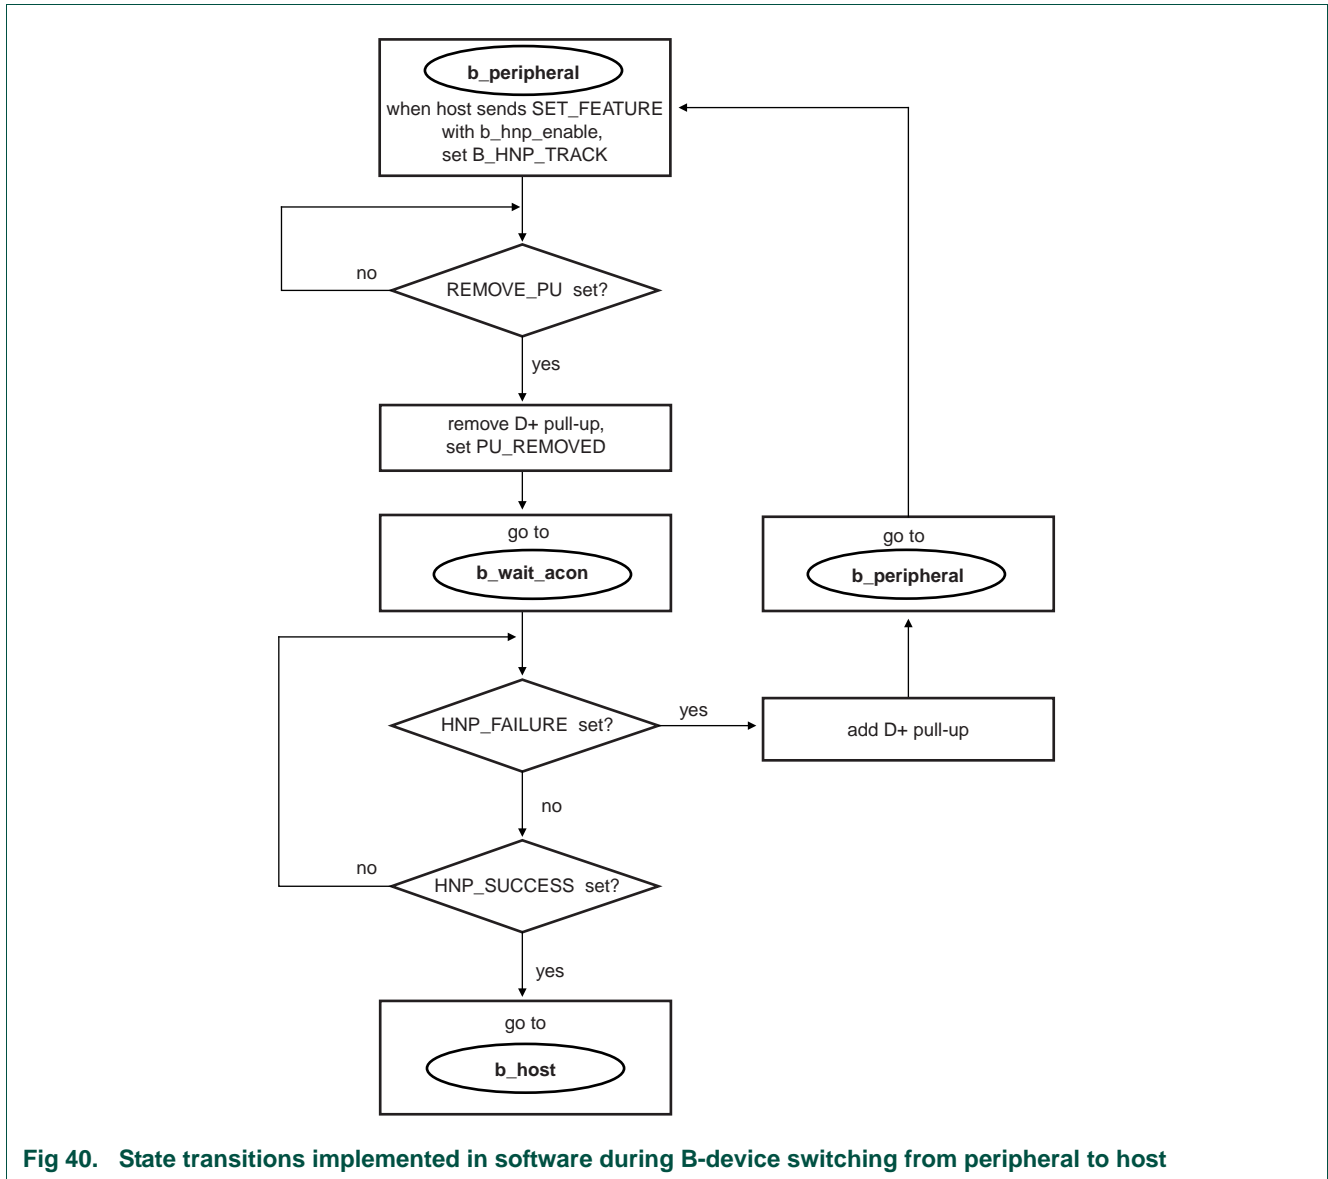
b_peripheral

when host sends SET_FEATURE with b_hnp_enable, set B_HNP_TRACK

no

REMOVE_PU set?

yes

remove D+ pull-up, set PU_REMOVED

go to

b_wait_acon

HNP_FAILURE set?

yes

add D+ pull-up

go to

b_peripheral

no

no

HNP_SUCCESS set?

yes

go to

b_host

Fig 40. State transitions implemented in software during B-device switching from peripheral to host